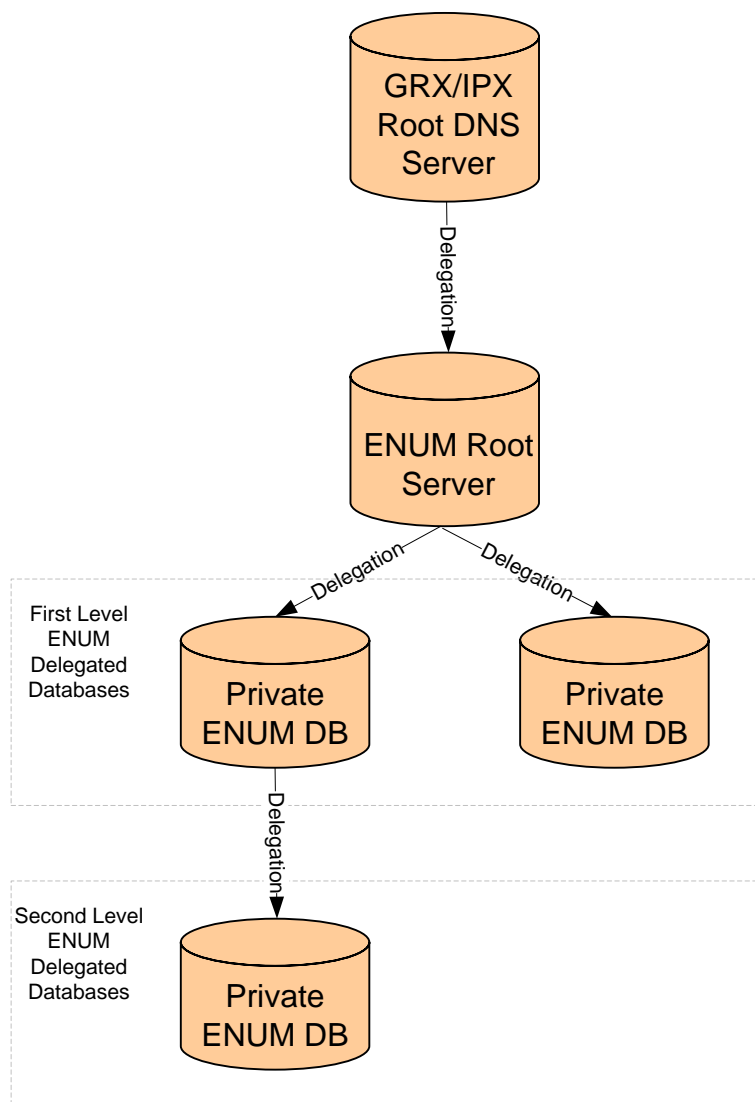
GRX/IPX Root DNS Server

Delegation

ENUM Root Server

Delegation

Delegation

First Level ENUM Delegated Databases

Private ENUM DB

Private ENUM DB

Delegation

Second Level ENUM Delegated Databases

Private ENUM DB